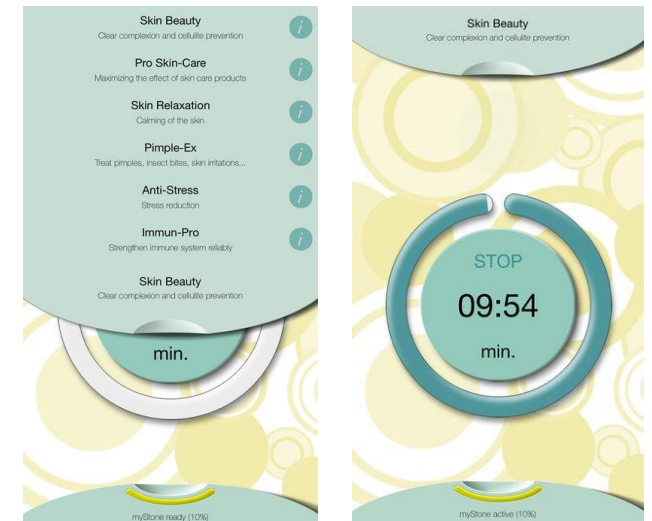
Skin Beauty
Clear complexion and cellulite prevention

i

Pro Skin-Care
Maximizing the effect of skin care products

i

Skin Relaxation
Calming of the skin

i

Pimple-Ex
Treat pimples, insect bites, skin irritations...

i

Anti-Stress
Stress reduction

i

Immun-Pro
Strengthen immune system reliably

i

Skin Beauty
Clear complexion and cellulite prevention

min.

myStone ready (10%)

Skin Beauty
Clear complexion and cellulite prevention

STOP

09:54

min.

myStone active (10%)